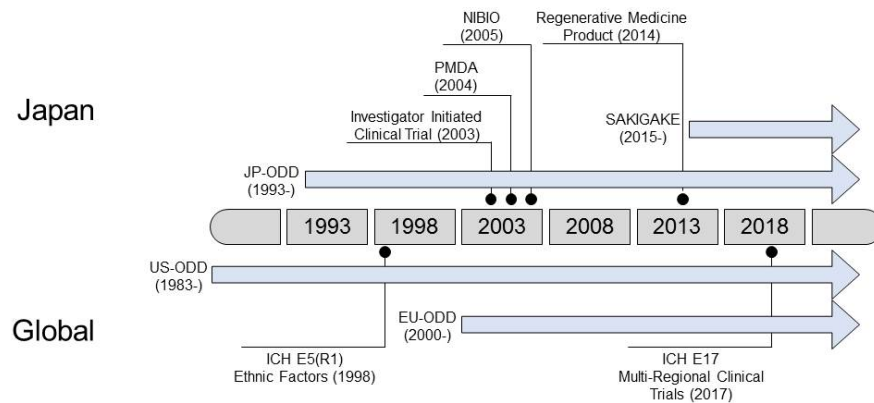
NIBIO (2005)

Regenerative Medicine Product (2014)

PMDA (2004)

Japan

Investigator Initiated Clinical Trial (2003)

SAKIGAKE (2015-)

JP-ODD (1993-)

1993 1998 2003 2008 2013 2018

US-ODD (1983-)

Global

EU-ODD (2000-)

ICH E5(R1) Ethnic Factors (1998)

ICH E17 Multi-Regional Clinical Trials (2017)